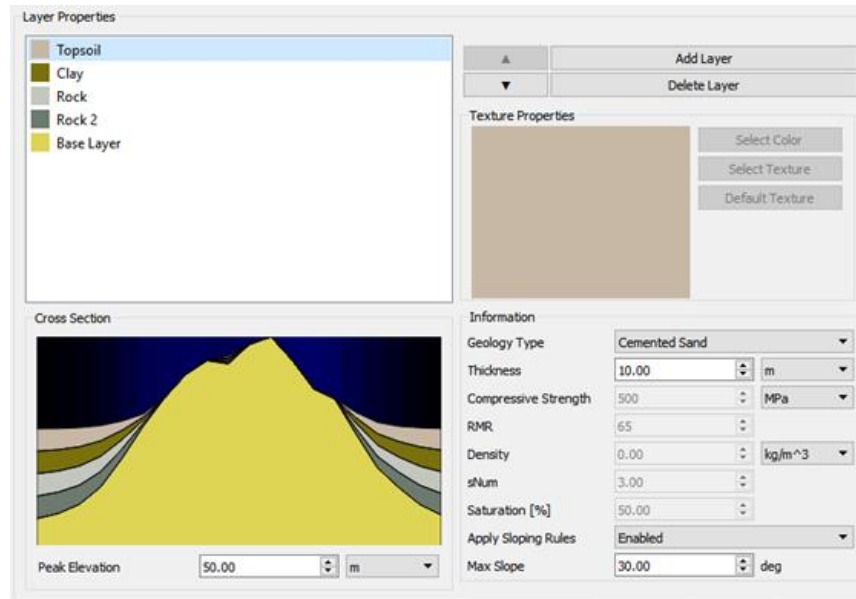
Layer Properties

Topsoil
Clay
Rock
Rock 2
Base Layer

▲ Add Layer
▼ Delete Layer

Texture Properties

Select Color
Select Texture
Default Texture

Cross Section

Peak Elevation 50.00 m

Information

| | | |
|---|---|---|
| Geology Type | Cemented Sand | |
| Thickness | 10.00 | m |
| Compressive Strength | 500 | MPa |
| RMR | 65 | |
| Density | 0.00 | kg/m^3 |
| sNum | 3.00 | |
| Saturation [%] | 50.00 | |
| Apply Sloping Rules | Enabled | |
| Max Slope | 30.00 | deg |